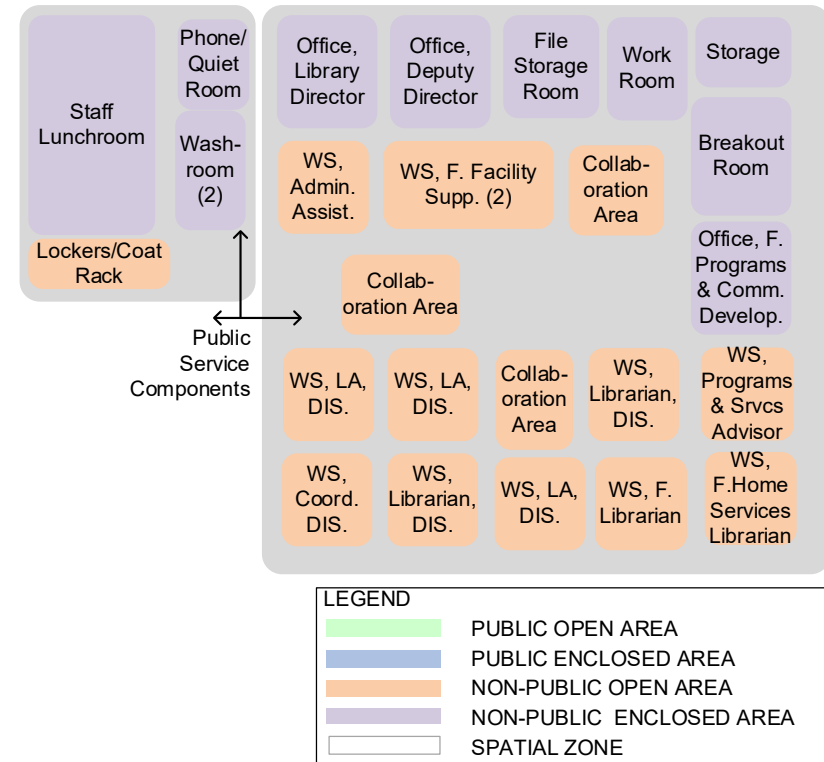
Staff Lunchroom

Phone/ Quiet Room

Wash-room (2)

Lockers/Coat Rack

Office, Library Director

Office, Deputy Director

File Storage Room

Work Room

Storage

WS, Admin. Assist.

WS, F. Facility Supp. (2)

Collab-oration Area

Breakout Room

Collab-oration Area

Office, F. Programs & Comm. Develop.

Public Service Components

WS, LA, DIS.

WS, LA, DIS.

Collab-oration Area

WS, Librarian, DIS.

WS, Programs & Srvcs Advisor

WS, Coord. DIS.

WS, Librarian, DIS.

WS, LA, DIS.

WS, F. Librarian

WS, F.Home Services Librarian

LEGEND
PUBLIC OPEN AREA
PUBLIC ENCLOSED AREA
NON-PUBLIC OPEN AREA
NON-PUBLIC ENCLOSED AREA
SPATIAL ZONE